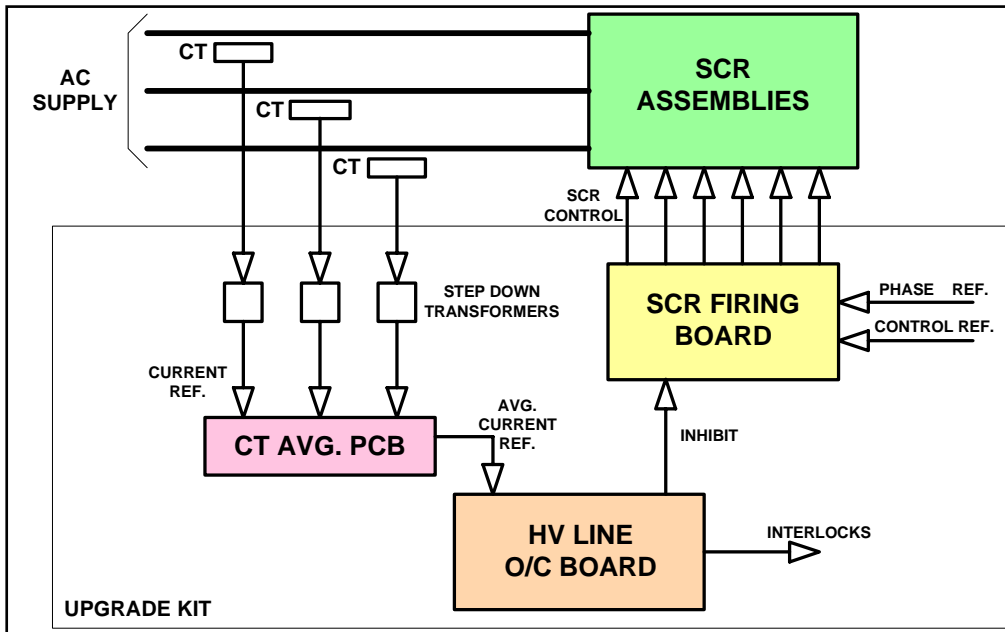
AC SUPPLY

CT

CT

CT

SCR ASSEMBLIES

SCR CONTROL

STEP DOWN TRANSFORMERS

SCR FIRING BOARD

PHASE REF.

CONTROL REF.

CURRENT REF.

AVG. CURRENT REF.

CT AVG. PCB

INHIBIT

HV LINE O/C BOARD

INTERLOCKS

UPGRADE KIT